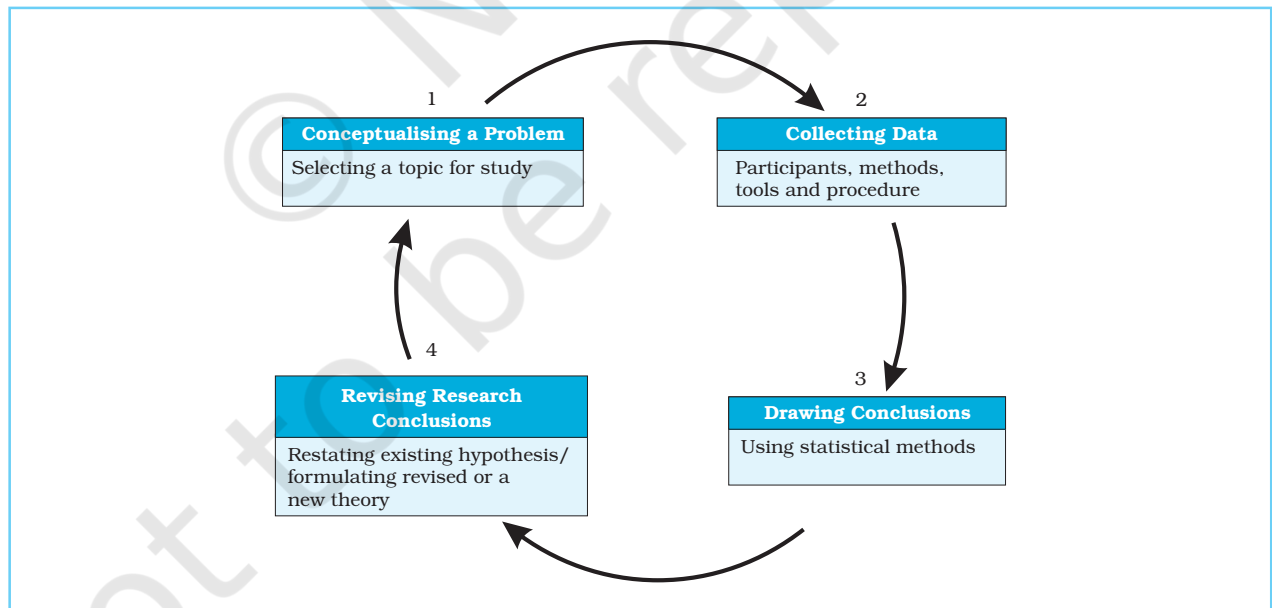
1

Conceptualising a Problem

Selecting a topic for study

2

Collecting Data

Participants, methods, tools and procedure

3

Drawing Conclusions

Using statistical methods

4

Revising Research Conclusions

Restating existing hypothesis/ formulating revised or a new theory

© N
ot to be re